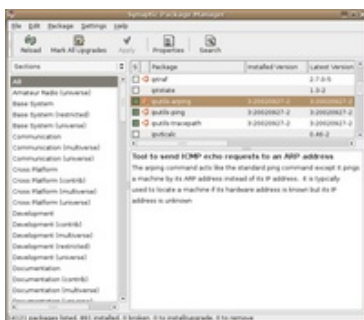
Synaptic Package Manager

File Edit Package Settings Help

Reload Mark All Upgrades Apply Properties Search

Sections

All
Amateur Radio (universe)
Base System
Base System (restricted)
Base System (universe)
Communication
Communication (multiverse)
Communication (universe)
Cross Platform
Cross Platform (contrib)
Cross Platform (multiverse)
Cross Platform (universe)
Development
Development (contrib)
Development (multiverse)
Development (restricted)
Development (universe)
Documentation
Documentation (contrib)
Documentation (multiverse)
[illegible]

| S | Package | Installed Version | Latest Version |
|---|---|---|---|
| | iptraf | | 2.7.0-5 |
| | iptstate | | 1.3-2 |
| | iputils-arping | 3:20020927-2 | 3:20020927-2 |
| | iputils-ping | 3:20020927-2 | 3:20020927-2 |
| | iputils-tracepath | 3:20020927-2 | 3:20020927-2 |
| | ipvalc | | 0.46-2 |

Tool to send ICMP echo requests to an ARP address

The arping command acts like the standard ping command except it pings a machine by its ARP address instead of its IP address. It is typically used to locate a machine if its hardware address is known but its IP address is unknown

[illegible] packages listed, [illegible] installed, 0 broken. 0 to install/upgrade, 0 to remove